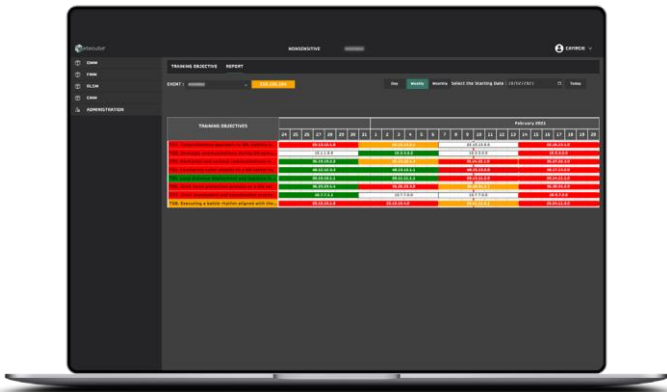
NONSENSITIVE

CKPRICE

CWM

FWM

KLSM

CWM

ADMINISTRATION

TRAINING OBJECTIVE REPORT

COHORT :

Day Weekly Monthly Select the Starting Date 13/02/2021 Today

TRAINING OBJECTIVES

February 2021

24 25 26 27 28 29 30 31 1 2 3 4 5 6 7 8 9 10 11 12 13 14 15 16 17 18 19 20

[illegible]

T08: Executing a battle rhythm aligned with the...